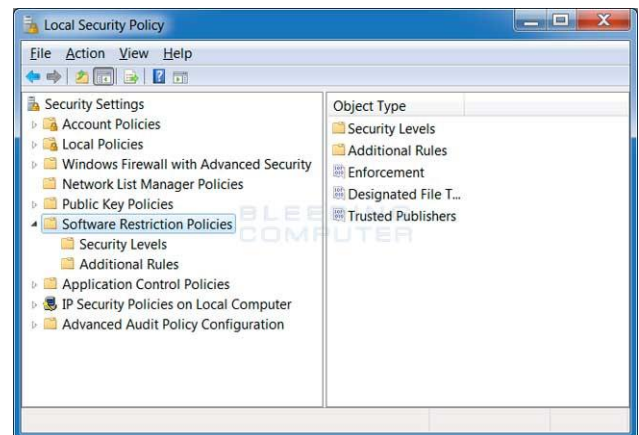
Local Security Policy

File Action View Help

Security Settings
Account Policies
Local Policies
Windows Firewall with Advanced Security
Network List Manager Policies
Public Key Policies
Software Restriction Policies
Security Levels
Additional Rules
Application Control Policies
IP Security Policies on Local Computer
Advanced Audit Policy Configuration

Object Type
Security Levels
Additional Rules
Enforcement
Designated File T...
Trusted Publishers

BLEEPING COMPUTER